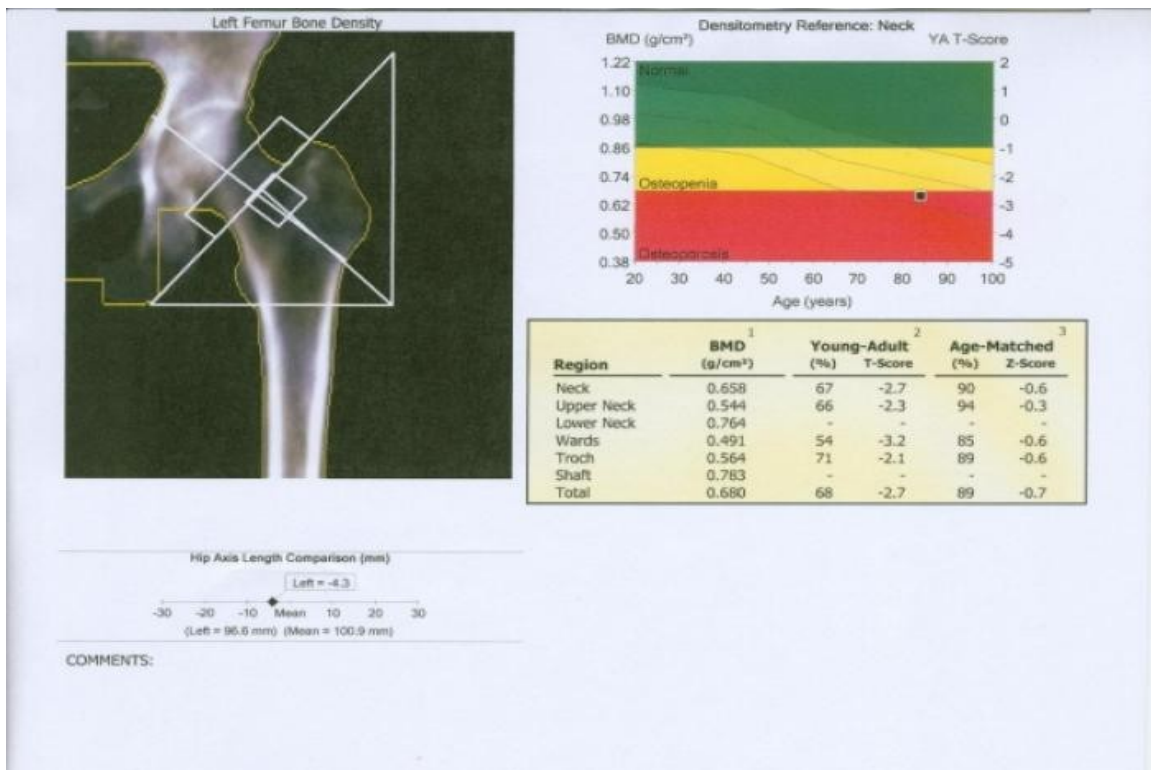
Left Femur Bone Density

Densitometry Reference: Neck

BMD (g/cm²)

YA T-Score

1.22
1.10
0.98
0.86
0.74
0.62
0.50
0.38

2
1
0
-1
-2
-3
-4
-5

Normal
Osteopenia
Osteoporosis

20 30 40 50 60 70 80 90 100

Age (years)

| Region | BMD¹ (g/cm²) | Young-Adult² (%) | T-Score | Age-Matched³ (%) | Z-Score |
|---|---|---|---|---|---|
| Neck | 0.658 | 67 | -2.7 | 90 | -0.6 |
| Upper Neck | 0.544 | 66 | -2.3 | 94 | -0.3 |
| Lower Neck | 0.764 | - | - | - | - |
| Wards | 0.491 | 54 | -3.2 | 85 | -0.6 |
| Troch | 0.564 | 71 | -2.1 | 89 | -0.6 |
| Shaft | 0.783 | - | - | - | - |
| Total | 0.680 | 68 | -2.7 | 89 | -0.7 |

Hip Axis Length Comparison (mm)

Left = -4.3

-30 -20 -10 Mean 10 20 30

(Left = 96.6 mm) (Mean = 100.9 mm)

COMMENTS: